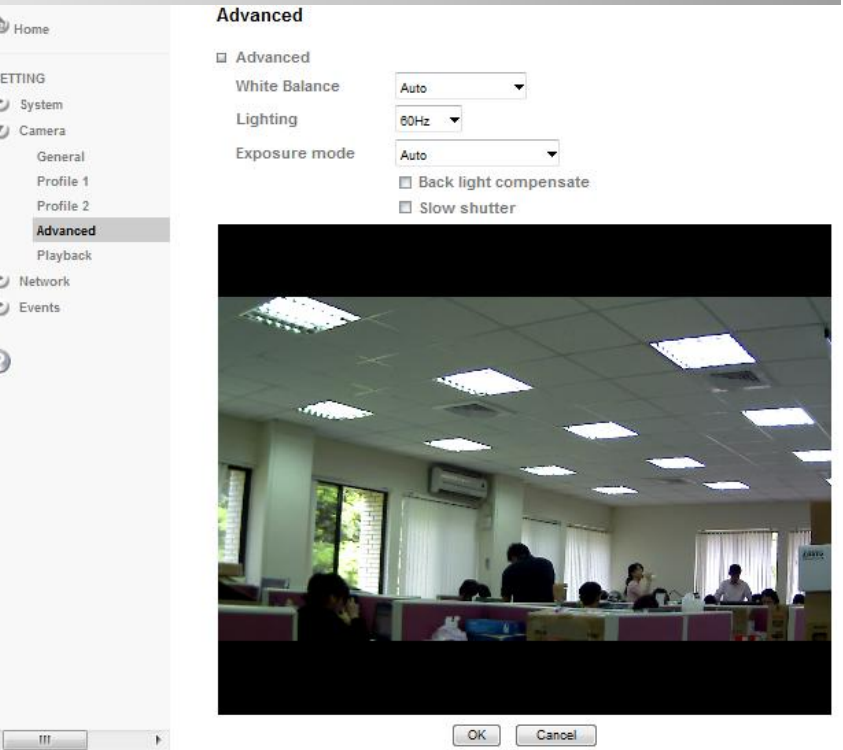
Home

ETTING

System

Camera

General

Profile 1

Profile 2

Advanced

Playback

Network

Events

Advanced

Advanced

White Balance Auto

Lighting 60Hz

Exposure mode Auto

Back light compensate

Slow shutter

OK Cancel